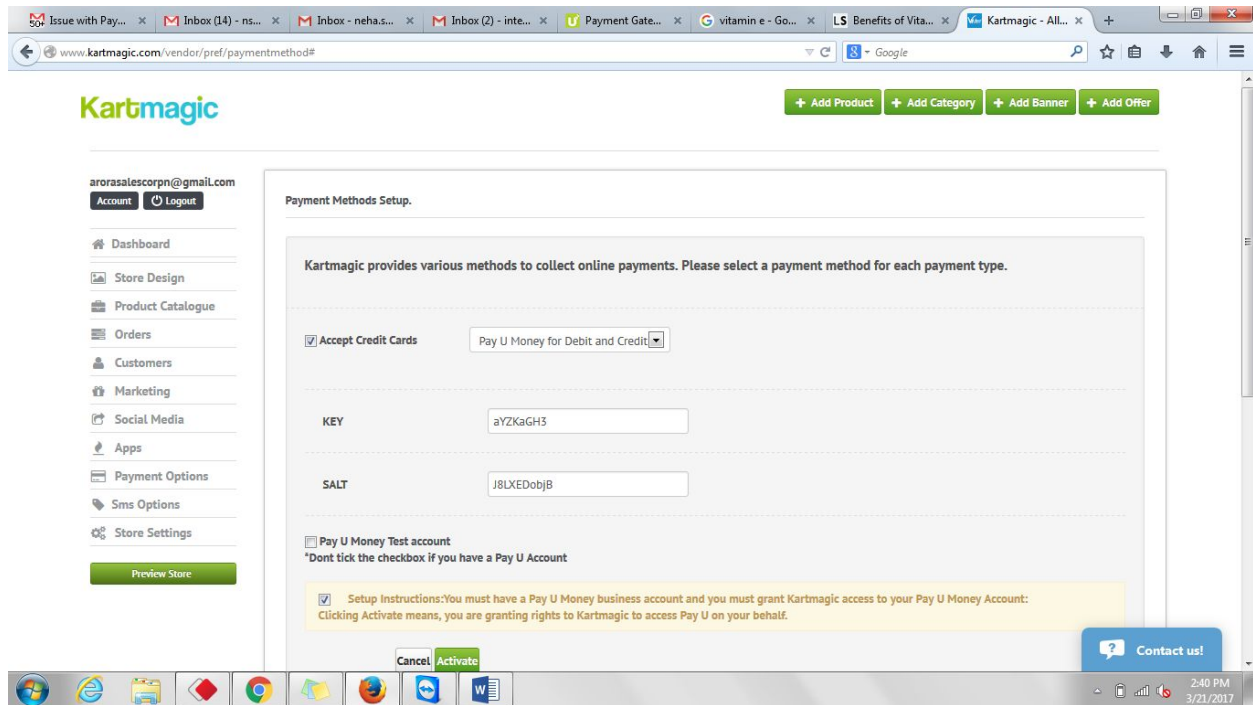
Issue with Pay... × Inbox (14) - ns... × Inbox - neha.s... × Inbox (2) - inte... × Payment Gate... × vitamin e - Go... × LS Benefits of Vita... × Kartmagic - All... × +

www.kartmagic.com/vendor/pref/paymentmethod#

Google

Kartmagic

+ Add Product + Add Category + Add Banner + Add Offer

arorasalescorpn@gmail.com
Account Logout

Dashboard
Store Design
Product Catalogue
Orders
Customers
Marketing
Social Media
Apps
Payment Options
Sms Options
Store Settings

Preview Store

Payment Methods Setup.

Kartmagic provides various methods to collect online payments. Please select a payment method for each payment type.

Accept Credit Cards Pay U Money for Debit and Credit

KEY aYZKaGH3

SALT J8LXEDobjB

Pay U Money Test account
*Dont tick the checkbox if you have a Pay U Account

Setup Instructions:You must have a Pay U Money business account and you must grant Kartmagic access to your Pay U Money Account: Clicking Activate means, you are granting rights to Kartmagic to access Pay U on your behalf.

Cancel Activate

Contact us!

2:40 PM
3/21/2017